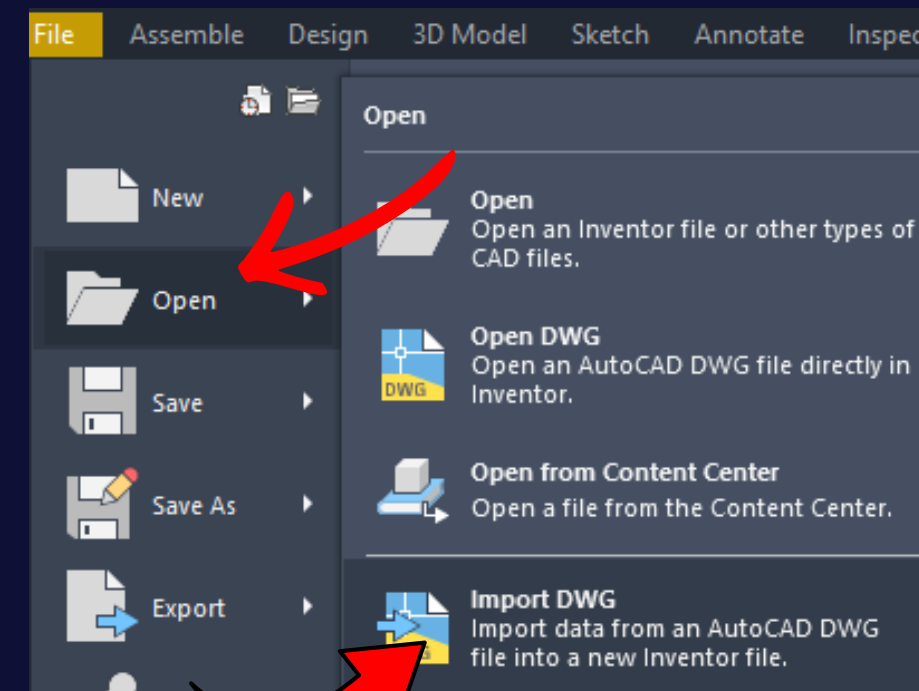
File Assemble Design 3D Model Sketch Annotate Inspec

New

Open

Save

Save As

Export

Open

Open
Open an Inventor file or other types of CAD files.

DWG

Open DWG
Open an AutoCAD DWG file directly in Inventor.

Open from Content Center
Open a file from the Content Center.

Import DWG
Import data from an AutoCAD DWG file into a new Inventor file.